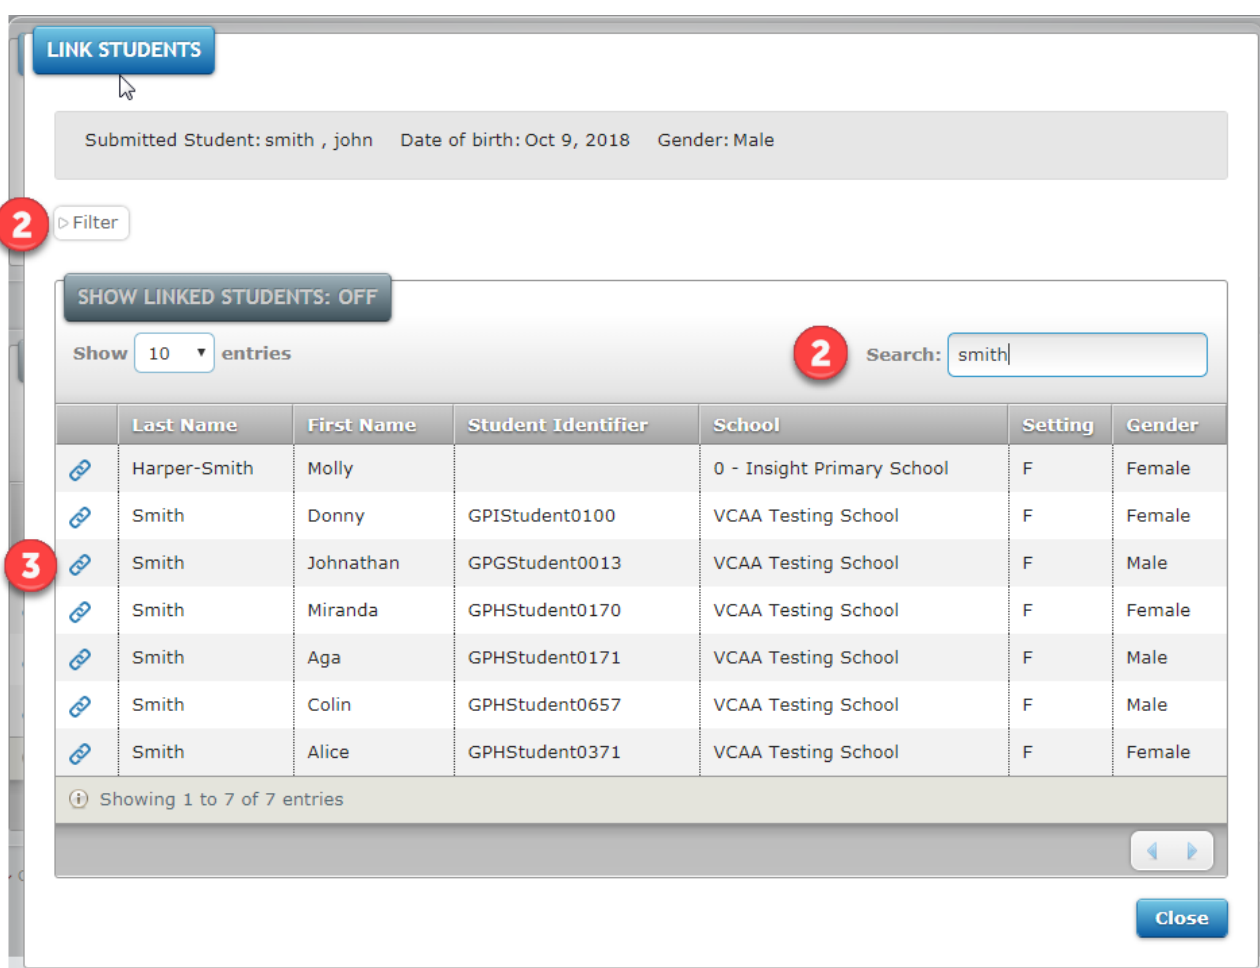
LINK STUDENTS

Submitted Student: smith , john Date of birth: Oct 9, 2018 Gender: Male

2

Filter

SHOW LINKED STUDENTS: OFF

Show 10 entries

2

Search: smith

| | Last Name | First Name | Student Identifier | School | Setting | Gender |
|---|---|---|---|---|---|---|
| | Harper-Smith | Molly | | 0 - Insight Primary School | F | Female |
| | Smith | Donny | GPIStudent0100 | VCAA Testing School | F | Female |
| 3 | Smith | Johnathan | GPGStudent0013 | VCAA Testing School | F | Male |
| | Smith | Miranda | GPHStudent0170 | VCAA Testing School | F | Female |
| | Smith | Aga | GPHStudent0171 | VCAA Testing School | F | Male |
| | Smith | Colin | GPHStudent0657 | VCAA Testing School | F | Male |
| | Smith | Alice | GPHStudent0371 | VCAA Testing School | F | Female |

Showing 1 to 7 of 7 entries

Close